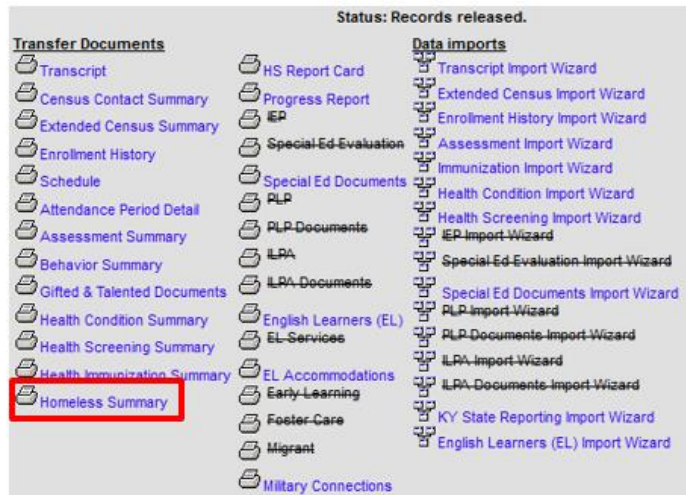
Status: Records released.

Transfer Documents

Transcript
Census Contact Summary
Extended Census Summary
Enrollment History
Schedule
Attendance Period Detail
Assessment Summary
Behavior Summary
Gifted & Talented Documents
Health Condition Summary
Health Screening Summary
Health Immunization Summary
Homeless Summary

HS Report Card
Progress Report
~~IEP~~
~~Special Ed Evaluation~~
Special Ed Documents
~~PLP~~
~~PLP Documents~~
~~ILPA~~
~~ILPA Documents~~
English Learners (EL)
~~EL Services~~
EL Accommodations
~~Early Learning~~
~~Foster Care~~
~~Migrant~~
Military Connections

Data imports

Transcript Import Wizard
Extended Census Import Wizard
Enrollment History Import Wizard
Assessment Import Wizard
Immunization Import Wizard
Health Condition Import Wizard
Health Screening Import Wizard
~~IEP Import Wizard~~
~~Special Ed Evaluation Import Wizard~~
Special Ed Documents Import Wizard
~~PLP Import Wizard~~
~~PLP Documents Import Wizard~~
~~ILPA Import Wizard~~
~~ILPA Documents Import Wizard~~
KY State Reporting Import Wizard
English Learners (EL) Import Wizard